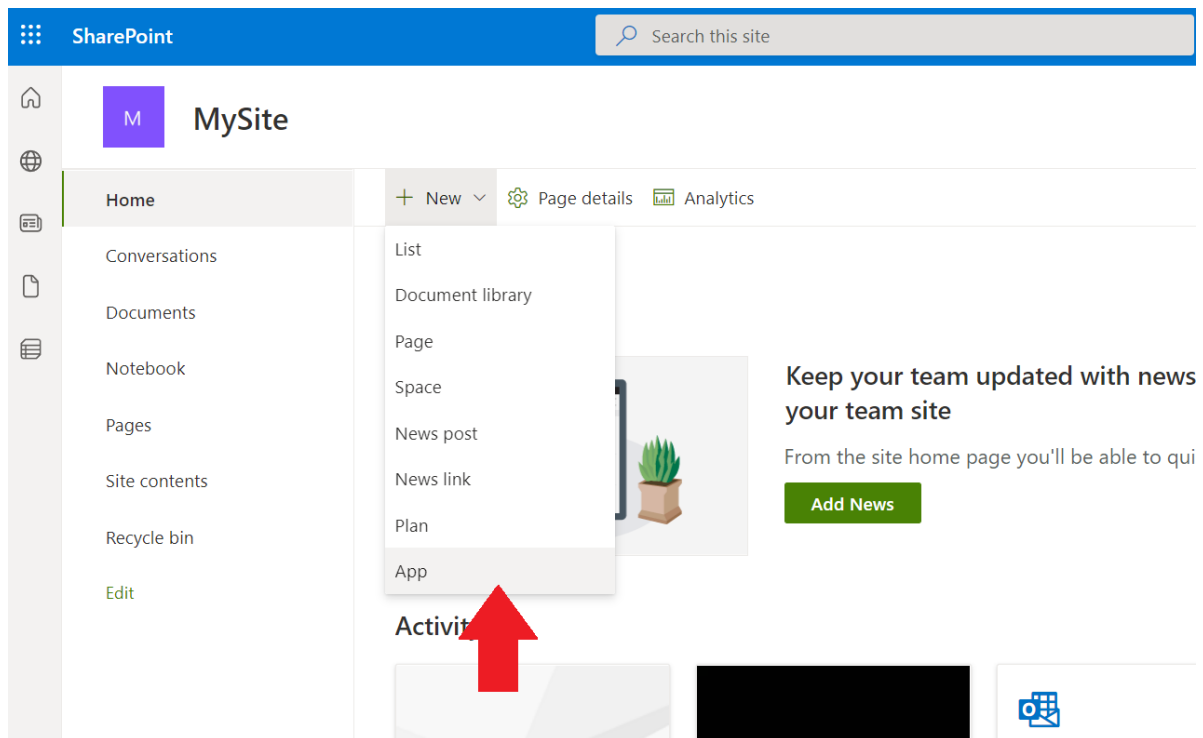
SharePoint

Search this site

M

MySite

Home

Conversations

Documents

Notebook

Pages

Site contents

Recycle bin

Edit

+ New

Page details

Analytics

List

Document library

Page

Space

News post

News link

Plan

App

Keep your team updated with news your team site

From the site home page you'll be able to qui

Add News

Activit